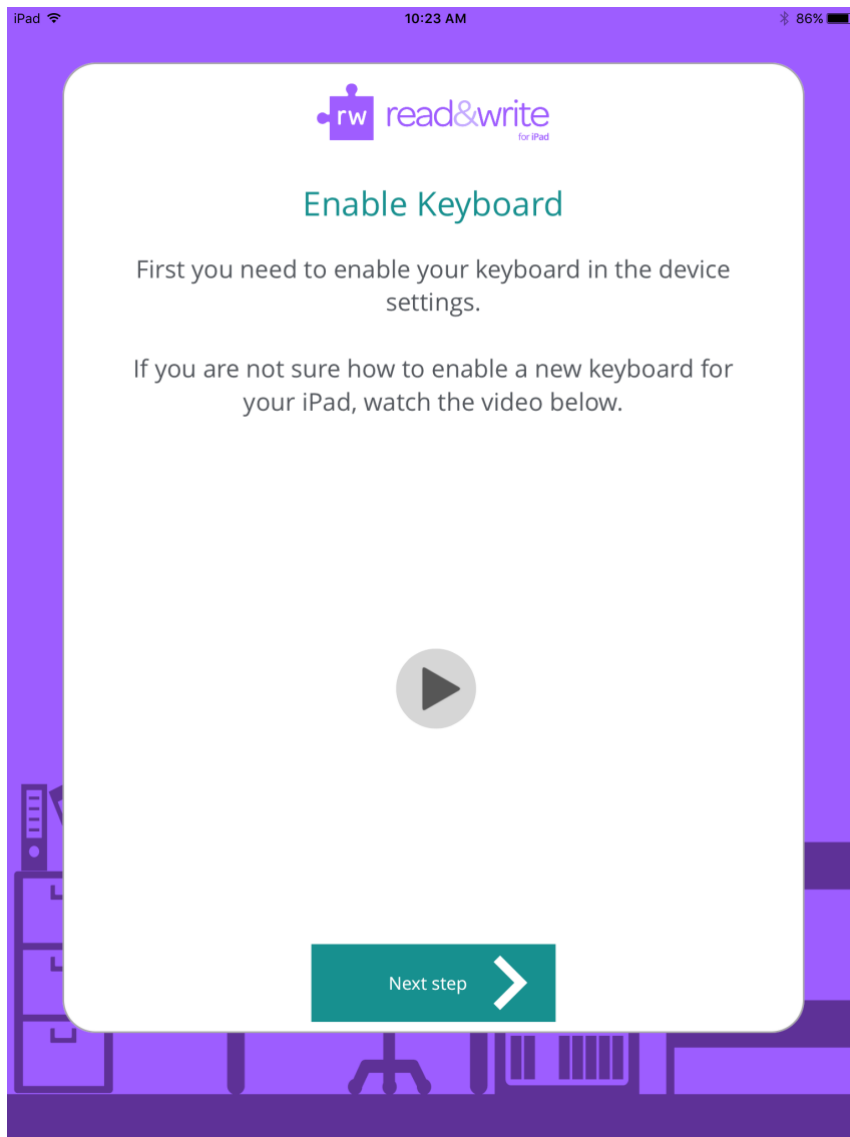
iPad 10:23 AM 86%

rw read&write for iPad

Enable Keyboard

First you need to enable your keyboard in the device settings.

If you are not sure how to enable a new keyboard for your iPad, watch the video below.

Next step